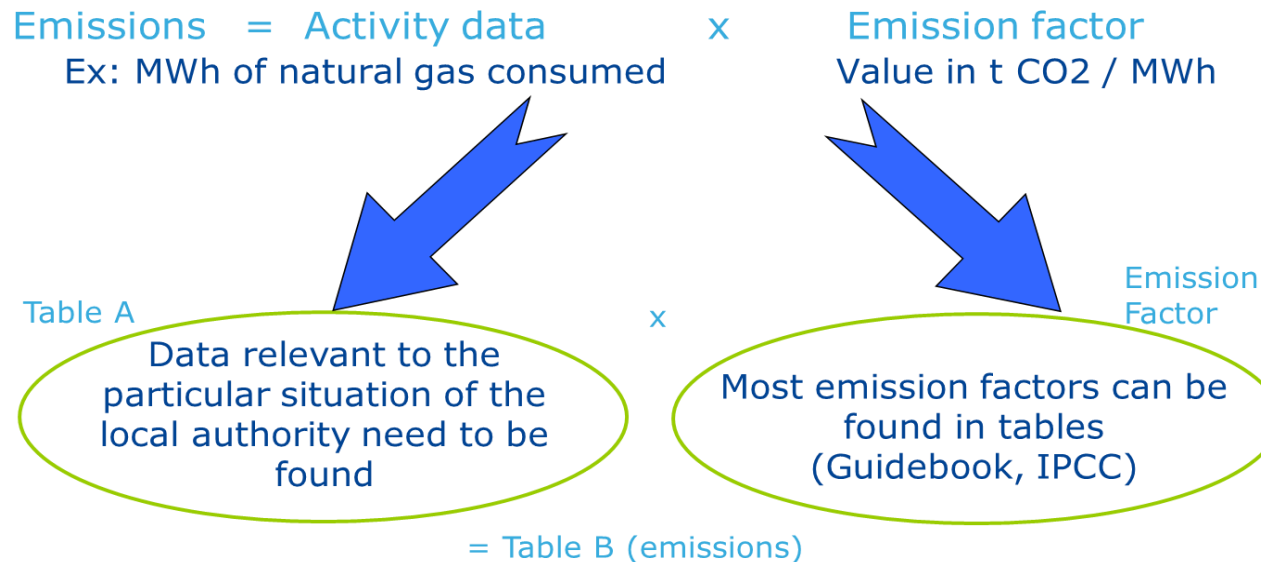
Emissions = Activity data x Emission factor
Ex: MWh of natural gas consumed
Value in t CO2 / MWh

Table A

x

Emission Factor

Data relevant to the particular situation of the local authority need to be found

Most emission factors can be found in tables (Guidebook, IPCC)

= Table B (emissions)